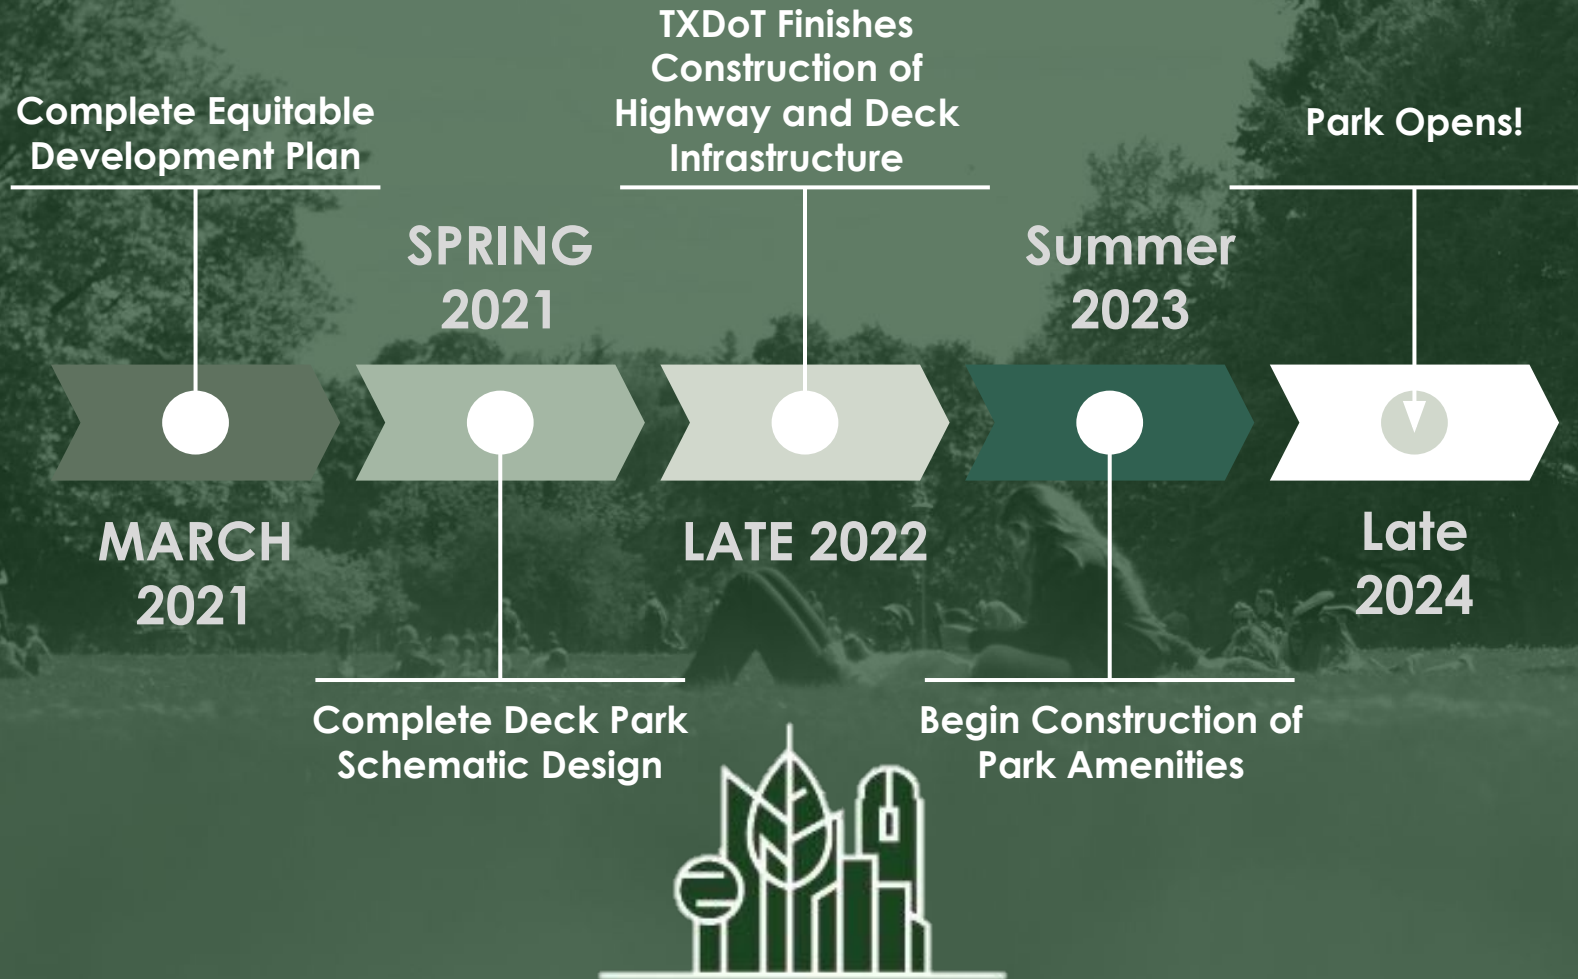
Complete Equitable Development Plan

SPRING 2021

TXDoT Finishes Construction of Highway and Deck Infrastructure

Summer 2023

Park Opens!

MARCH 2021

LATE 2022

Late 2024

Complete Deck Park Schematic Design

Begin Construction of Park Amenities